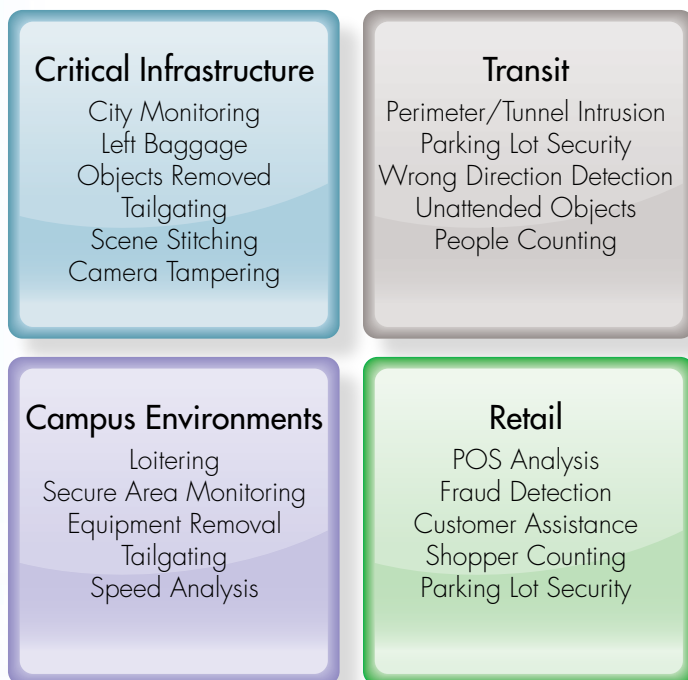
Critical Infrastructure
City Monitoring
Left Baggage
Objects Removed
Tailgating
Scene Stitching
Camera Tampering

Transit
Perimeter/Tunnel Intrusion
Parking Lot Security
Wrong Direction Detection
Unattended Objects
People Counting

Campus Environments
Loitering
Secure Area Monitoring
Equipment Removal
Tailgating
Speed Analysis

Retail
POS Analysis
Fraud Detection
Customer Assistance
Shopper Counting
Parking Lot Security